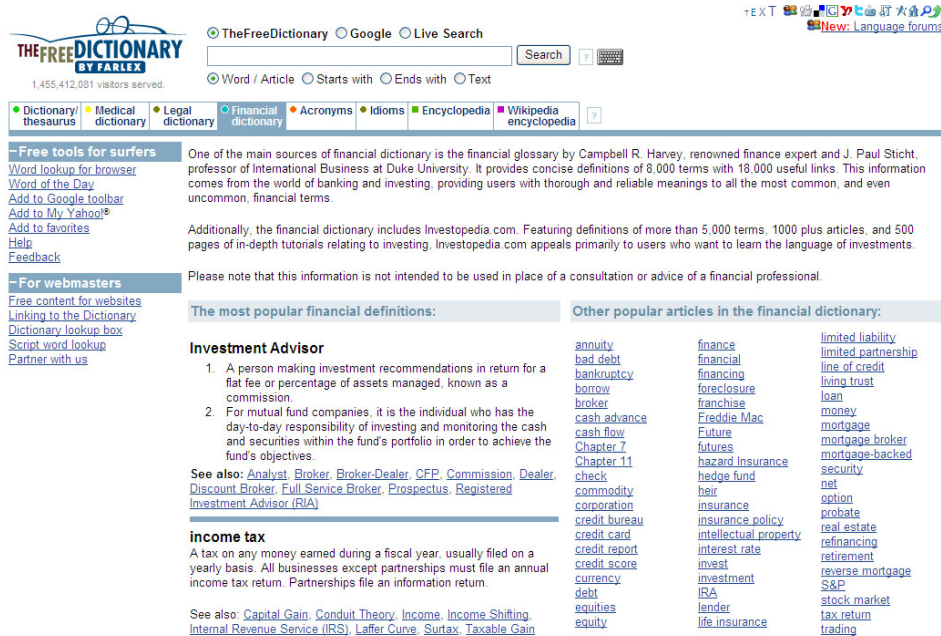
THE FREE DICTIONARY BY FARLEX
1,455,412,081 visitors served.

TheFreeDictionary Google Live Search
Search
Word / Article Starts with Ends with Text

TEXT
New: Language forums

Dictionary/ thesaurus | Medical dictionary | Legal dictionary | Financial dictionary | Acronyms | Idioms | Encyclopedia | Wikipedia encyclopedia | ?

Free tools for surfers
Word lookup for browser
Word of the Day
Add to Google toolbar
Add to My Yahoo!®
Add to favorites
Help
Feedback

For webmasters
Free content for websites
Linking to the Dictionary
Dictionary lookup box
Script word lookup
Partner with us

One of the main sources of financial dictionary is the financial glossary by Campbell R. Harvey, renowned finance expert and J. Paul Sticht, professor of International Business at Duke University. It provides concise definitions of 8,000 terms with 18,000 useful links. This information comes from the world of banking and investing, providing users with thorough and reliable meanings to all the most common, and even uncommon, financial terms.

Additionally, the financial dictionary includes Investopedia.com. Featuring definitions of more than 5,000 terms, 1000 plus articles, and 500 pages of in-depth tutorials relating to investing, Investopedia.com appeals primarily to users who want to learn the language of investments.

Please note that this information is not intended to be used in place of a consultation or advice of a financial professional.

The most popular financial definitions:

Investment Advisor
1. A person making investment recommendations in return for a flat fee or percentage of assets managed, known as a commission.
2. For mutual fund companies, it is the individual who has the day-to-day responsibility of investing and monitoring the cash and securities within the fund's portfolio in order to achieve the fund's objectives.
See also: Analyst, Broker, Broker-Dealer, CFP, Commission, Dealer, Discount Broker, Full Service Broker, Prospectus, Registered Investment Advisor (RIA)

income tax
A tax on any money earned during a fiscal year, usually filed on a yearly basis. All businesses except partnerships must file an annual income tax return. Partnerships file an information return.

See also: Capital Gain, Conduit Theory, Income, Income Shifting, Internal Revenue Service (IRS), Laffer Curve, Surtax, Taxable Gain

Other popular articles in the financial dictionary:

annuity
bad debt
bankruptcy
borrow
broker
cash advance
cash flow
Chapter 7
Chapter 11
check
commodity
corporation
credit bureau
credit card
credit report
credit score
currency
debt
equities
equity

finance
financial
financing
foreclosure
franchise
Freddie Mac
Future
futures
hazard Insurance
hedge fund
heir
insurance
insurance policy
intellectual property
interest rate
invest
investment
IRA
lender
life insurance

limited liability
limited partnership
line of credit
living trust
loan
money
mortgage
mortgage broker
mortgage-backed
security
net
option
probate
real estate
refinancing
retirement
reverse mortgage
S&P
stock market
tax return
trading